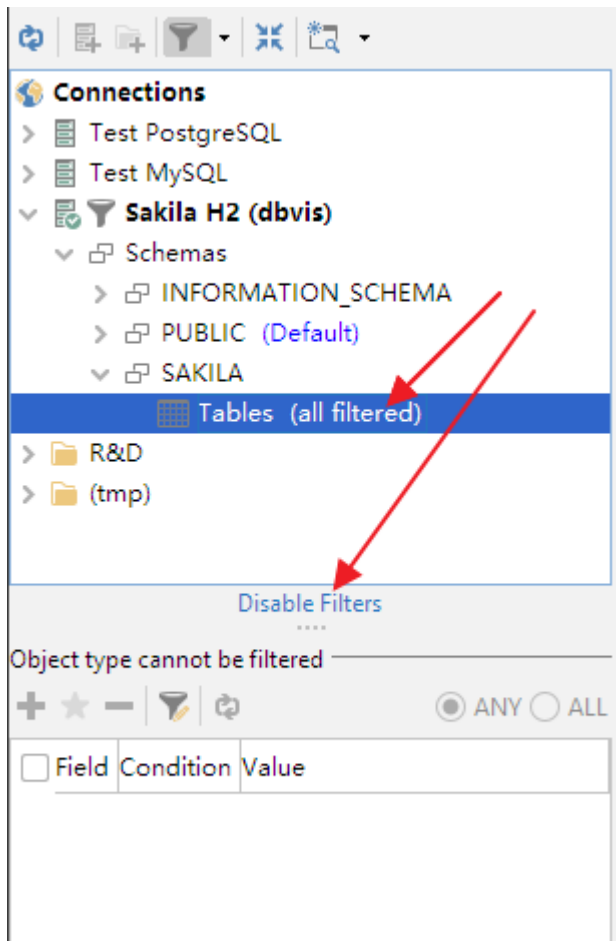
Connections
Test PostgreSQL
Test MySQL
Sakila H2 (dbvis)
Schemas
INFORMATION_SCHEMA
PUBLIC (Default)
SAKILA
Tables (all filtered)
R&D
(tmp)

Disable Filters

Object type cannot be filtered

ANY ALL

| Field | Condition | Value |
|---|---|---|